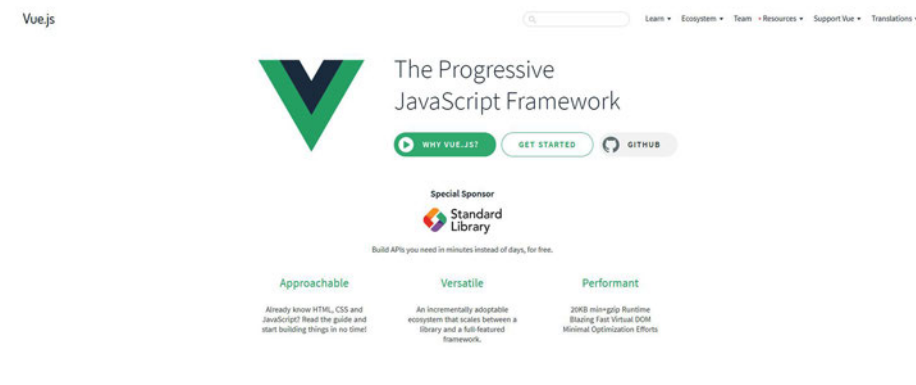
Vue.js

Learn ▾ Ecosystem ▾ Team Resources ▾ Support Vue ▾ Translations ▾

The Progressive JavaScript Framework

WHY VUE.JS? GET STARTED GITHUB

Special Sponsor

Standard Library

Build APIs you need in minutes instead of days, for free.

Approachable

Already know HTML, CSS and JavaScript? Read the guide and start building things in no time!

Versatile

An incrementally adoptable ecosystem that scales between a library and a full-featured framework.

Performant

20KB min+gzip Runtime
Blazing Fast Virtual DOM
Minimal Optimization Efforts